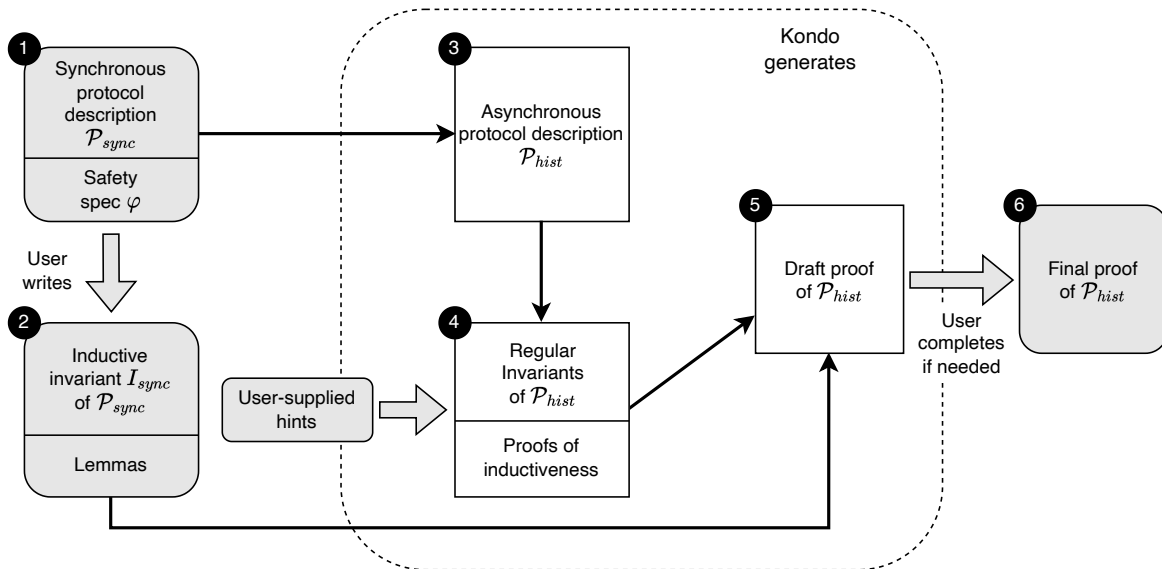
1
Synchronous protocol description $\mathcal{P}_{sync}$

Safety spec $\varphi$

User writes

2
Inductive invariant $I_{sync}$ of $\mathcal{P}_{sync}$

Lemmas

User-supplied hints

Kondo generates

3
Asynchronous protocol description $\mathcal{P}_{hist}$

4
Regular Invariants of $\mathcal{P}_{hist}$

Proofs of inductiveness

5
Draft proof of $\mathcal{P}_{hist}$

User completes if needed

6
Final proof of $\mathcal{P}_{hist}$